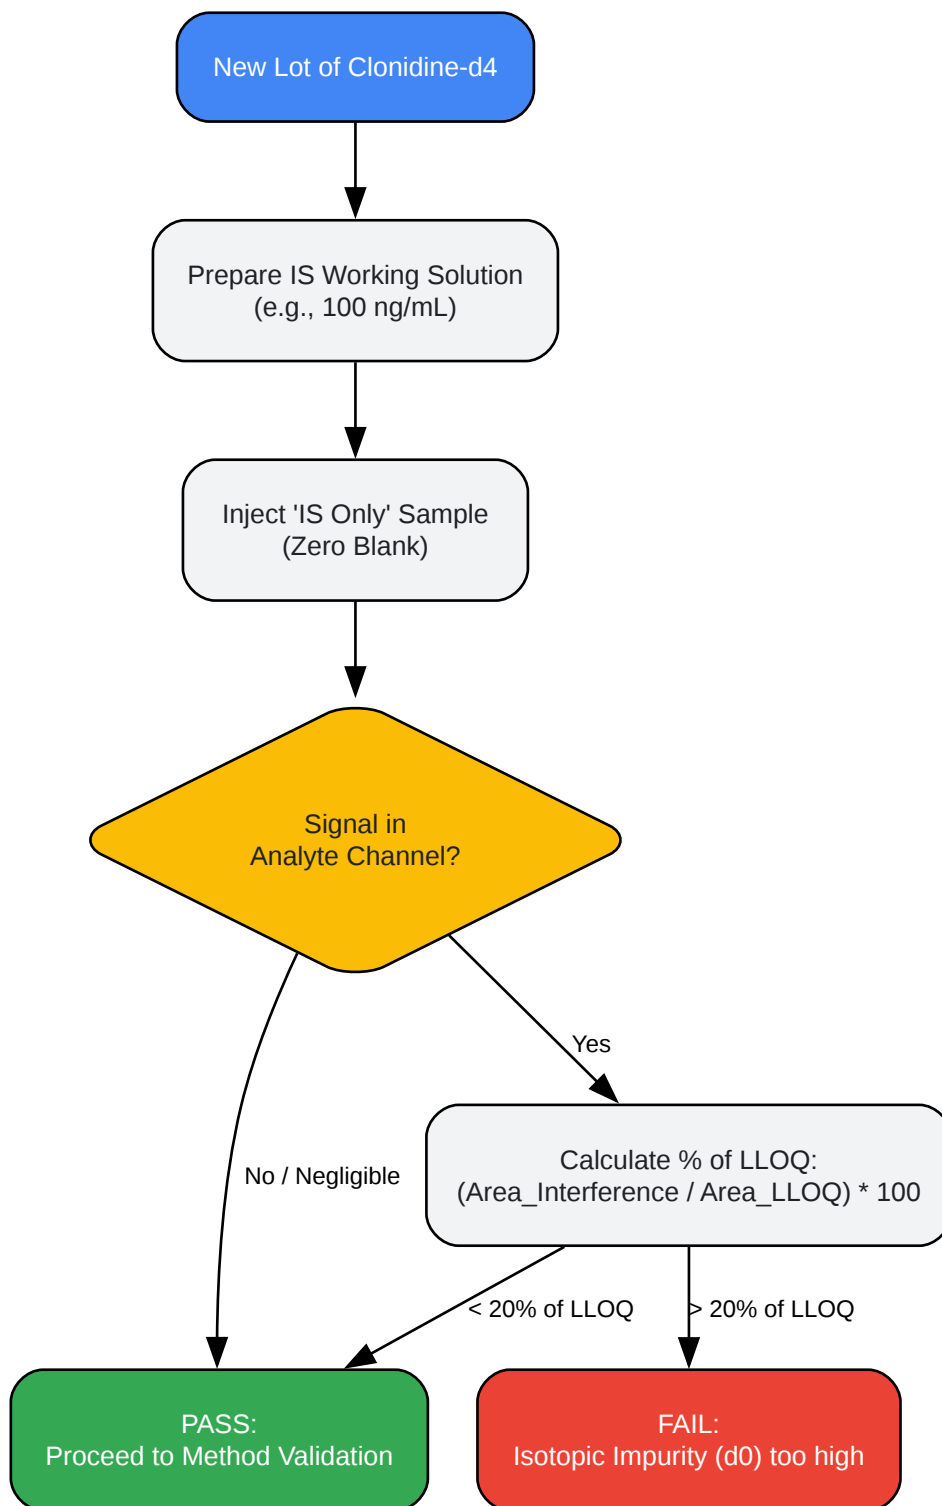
New Lot of Clonidine-d4

Prepare IS Working Solution
(e.g., 100 ng/mL)

Inject 'IS Only' Sample
(Zero Blank)

Signal in
Analyte Channel?

Yes

No / Negligible

Calculate % of LLOQ:
(Area_Interference / Area_LLOQ) * 100

< 20% of LLOQ

> 20% of LLOQ

PASS:
Proceed to Method Validation

FAIL:
Isotopic Impurity (d0) too high